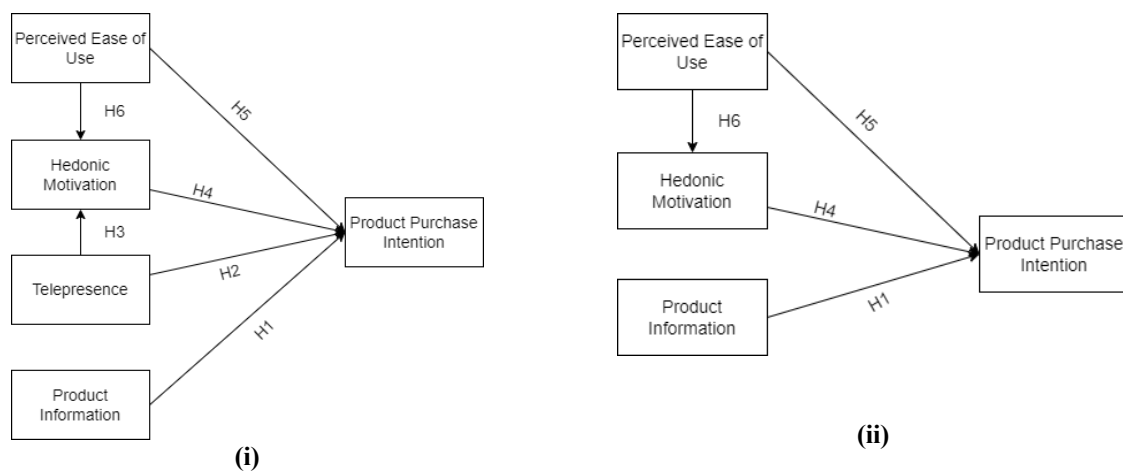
Perceived Ease of Use

H6

H5

Hedonic Motivation

H4

Product Purchase Intention

H3

Telepresence

H2

H1

Product Information

(i)

Perceived Ease of Use

H6

H5

Hedonic Motivation

H4

Product Purchase Intention

Product Information

H1

(ii)